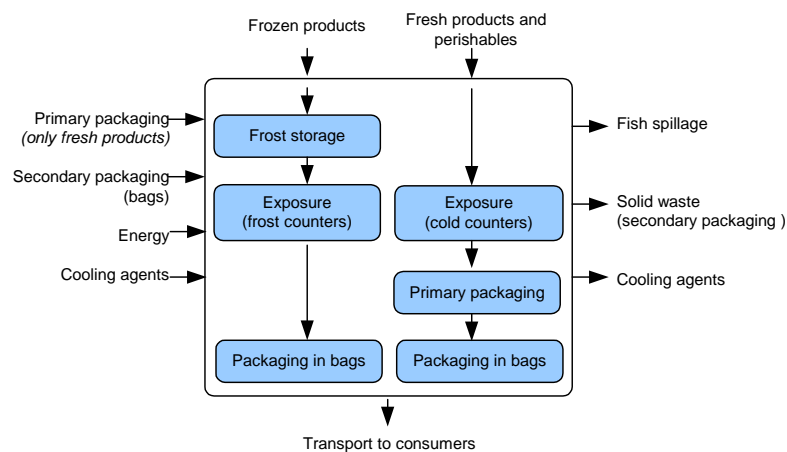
Frozen products

Fresh products and perishables

Primary packaging
(only fresh products)

Secondary packaging
(bags)

Energy

Cooling agents

Frost storage

Exposure
(frost counters)

Exposure
(cold counters)

Primary packaging

Packaging in bags

Packaging in bags

Fish spillage

Solid waste
(secondary packaging )

Cooling agents

Transport to consumers